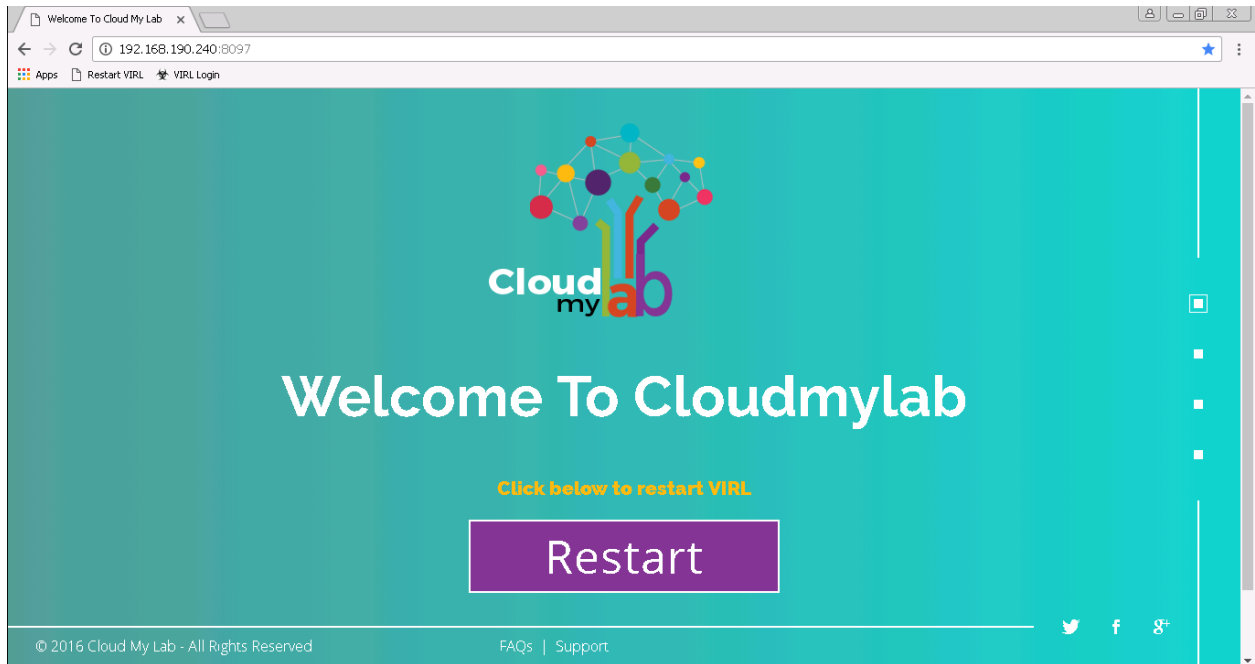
Welcome To Cloud My Lab ×

192.168.190.240:8097

Apps Restart VIRL VIRL Login

Cloud my lab

Welcome To Cloudmylab

Click below to restart VIRL

Restart

© 2016 Cloud My Lab - All Rights Reserved

FAQs | Support